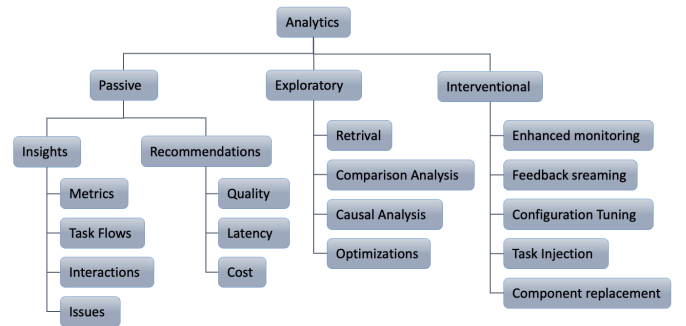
Analytics

Passive

Insights

Metrics

Task Flows

Interactions

Issues

Recommendations

Quality

Latency

Cost

Exploratory

Retrival

Comparison Analysis

Causal Analysis

Optimizations

Interventional

Enhanced monitoring

Feedback sreaming

Configuration Tuning

Task Injection

Component replacement